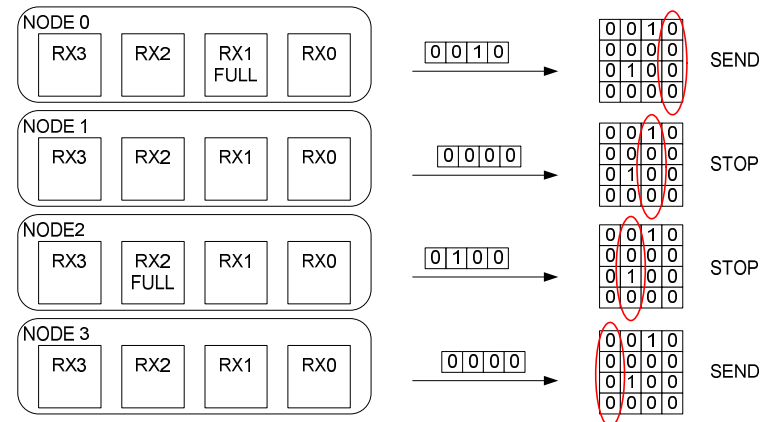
NODE 0
RX3 RX2 RX1 FULL RX0

| 0 | 0 | 1 | 0 |
|---|---|---|---|

| 0 | 0 | 1 | 0 |
|---|---|---|---|
| 0 | 0 | 0 | 0 |
| 0 | 1 | 0 | 0 |
| 0 | 0 | 0 | 0 |

SEND

NODE 1
RX3 RX2 RX1 RX0

| 0 | 0 | 0 | 0 |
|---|---|---|---|

| 0 | 0 | 1 | 0 |
|---|---|---|---|
| 0 | 0 | 0 | 0 |
| 0 | 1 | 0 | 0 |
| 0 | 0 | 0 | 0 |

STOP

NODE2
RX3 RX2 FULL RX1 RX0

| 0 | 1 | 0 | 0 |
|---|---|---|---|

| 0 | 0 | 1 | 0 |
|---|---|---|---|
| 0 | 0 | 0 | 0 |
| 0 | 1 | 0 | 0 |
| 0 | 0 | 0 | 0 |

STOP

NODE 3
RX3 RX2 RX1 RX0

| 0 | 0 | 0 | 0 |
|---|---|---|---|

| 0 | 0 | 1 | 0 |
|---|---|---|---|
| 0 | 0 | 0 | 0 |
| 0 | 1 | 0 | 0 |
| 0 | 0 | 0 | 0 |

SEND